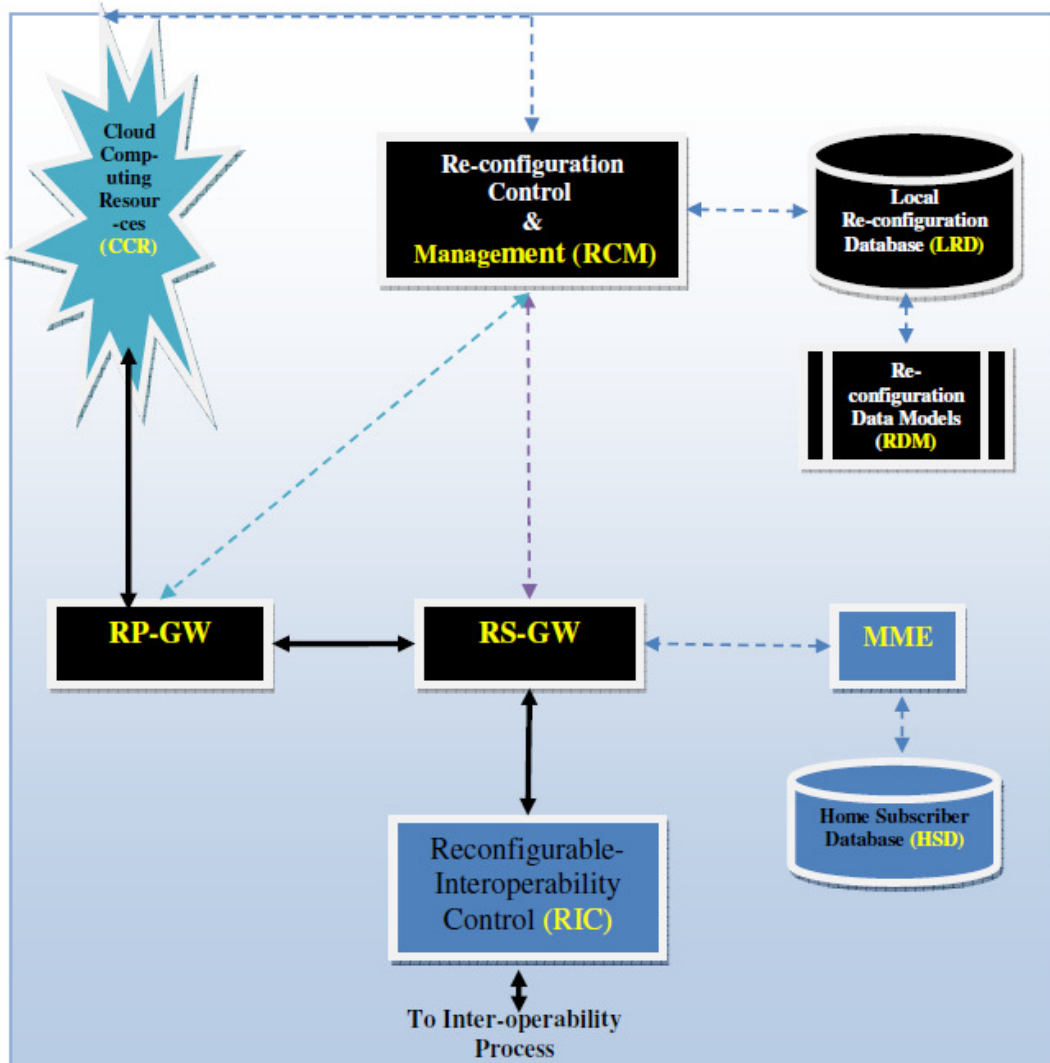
Cloud Computing Resources (CCR)

Re-configuration Control & Management (RCM)

Local Re-configuration Database (LRD)

Re-configuration Data Models (RDM)

RP-GW

RS-GW

MME

Home Subscriber Database (HSD)

Reconfigurable-Interoperability Control (RIC)

To Inter-operability Process